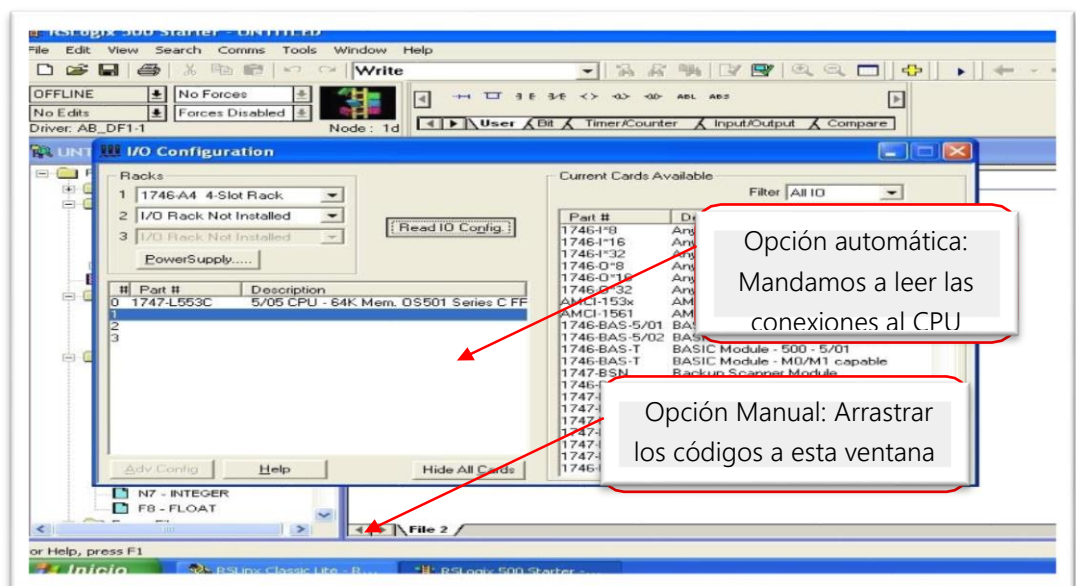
RSLogix 500 Starter - UNTITLED
File Edit View Search Comms Tools Window Help
Write
OFFLINE No Forces
No Edits Forces Disabled
Driver: AB_DF1-1 Node : 1d
ABL ABS
User Bit Timer/Counter Input/Output Compare
UNT
I/O Configuration
Racks
1 1746-A4 4-Slot Rack
2 I/O Rack Not Installed
3 I/O Rack Not Installed
Read IO Config.
PowerSupply.....
| # | Part # | Description |
|---|---|---|
| 0 | 1747-L553C | 5/05 CPU - 64K Mem. OS501 Series C FF |
| 1 | | |
| 2 | | |
| 3 | | |
Adv Config Help Hide All Cards
Current Cards Available
Filter All IO
| Part # | De |
|---|---|
| 1746-I*8 | Any |
| 1746-I*16 | Any |
| 1746-I*32 | Any |
| 1746-O*8 | Any |
| 1746-O*16 | Any |
| 1746-O*32 | Any |
| AMCI-153x | AM |
| AMCI-1561 | AM |
| 1746-BAS-5/01 | BAS |
| 1746-BAS-5/02 | BASI |
| 1746-BAS-T | BASIC Module - 500 - 5/01 |
| 1746-BAS-T | BASIC Module - M0/M1 capable |
| 1747-BSN | Backup Scanner Module |
| 1746-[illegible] | |
| 1747-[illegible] | |
| 1747-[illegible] | |
| 1747-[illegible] | |
| 1747-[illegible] | |
| 1747-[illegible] | |
| 1747-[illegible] | |
| 1746-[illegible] | |
Opción automática: Mandamos a leer las conexiones al CPU
Opción Manual: Arrastrar los códigos a esta ventana
N7 - INTEGER
F8 - FLOAT
File 2
or Help, press F1
Inicio RSLinx Classic Lite - R... RSLogix 500 Starter - ...